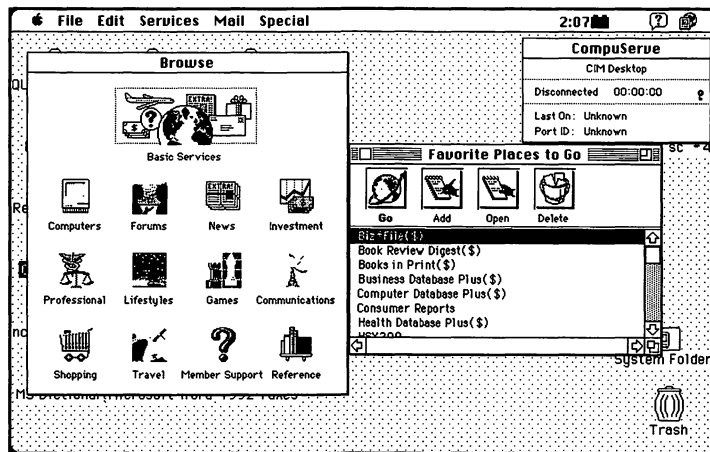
File Edit Services Mail Special

2:07

Browse

EXTRA!

Basic Services

Computers Forums News Investment

Professional Lifestyles Games Communications

Shopping Travel Member Support Reference

CompuServe

CIM Desktop

Disconnected 00:00:00

Last On: Unknown
Port ID: Unknown

Favorite Places to Go

Go Add Open Delete

Biz*File(1)
Book Review Digest($)
Books in Print($)
Business Database Plus($)
Computer Database Plus($)
Consumer Reports
Health Database Plus($)
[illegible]

System Folder

Trash

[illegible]